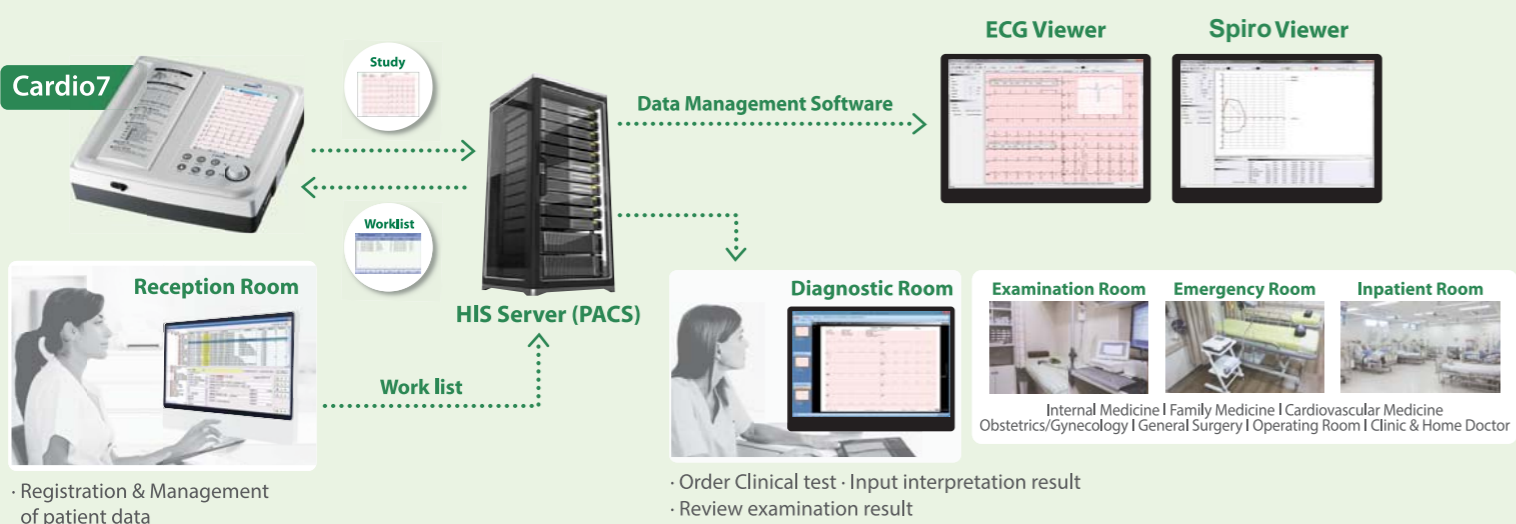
Cardio7

Study

Worklist

HIS Server (PACS)

Data Management Software

ECG Viewer

Spiro Viewer

Reception Room

Work list

· Registration & Management of patient data

Diagnostic Room

· Order Clinical test · Input interpretation result
· Review examination result

Examination Room

Emergency Room

Inpatient Room

Internal Medicine I Family Medicine I Cardiovascular Medicine
Obstetrics/Gynecology I General Surgery I Operating Room I Clinic & Home Doctor